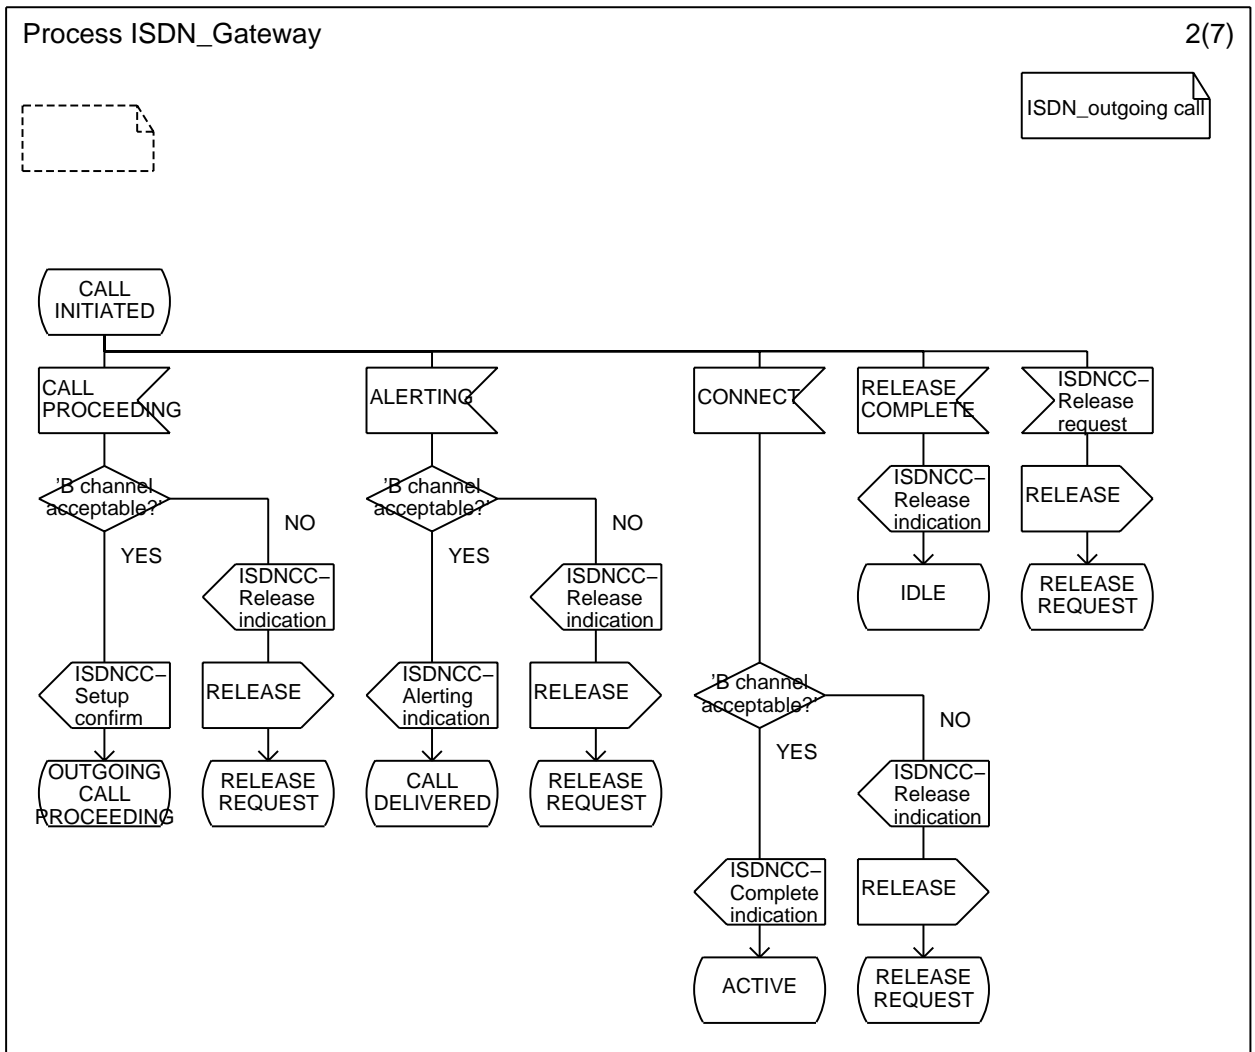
Process ISDN_Gateway

2(7)

ISDN_outgoing call

CALL INITIATED

CALL PROCEEDING

'B channel acceptable?'

YES

NO

ISDNCC– Setup confirm

OUTGOING CALL PROCEEDING

ISDNCC– Release indication

RELEASE

RELEASE REQUEST

ALERTING

'B channel acceptable?'

YES

NO

ISDNCC– Alerting indication

CALL DELIVERED

ISDNCC– Release indication

RELEASE

RELEASE REQUEST

CONNECT

'B channel acceptable?'

YES

NO

ISDNCC– Complete indication

ACTIVE

ISDNCC– Release indication

RELEASE

RELEASE REQUEST

RELEASE COMPLETE

ISDNCC– Release indication

IDLE

ISDNCC– Release request

RELEASE

RELEASE REQUEST